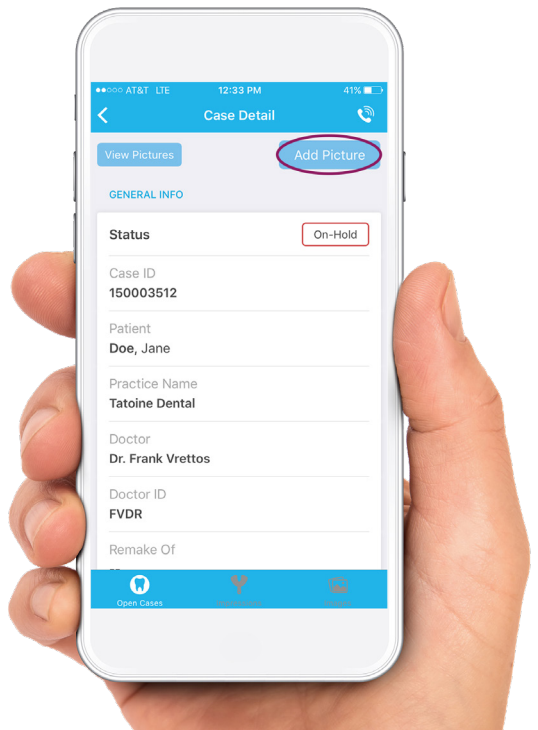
●●○○○ AT&T LTE 12:33 PM 41%

Case Detail

View Pictures

Add Picture

GENERAL INFO

Status

On-Hold

Case ID
150003512

Patient
Doe, Jane

Practice Name
Tatoine Dental

Doctor
Dr. Frank Vrettos

Doctor ID
FVDR

Remake Of

Open Cases

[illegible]

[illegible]